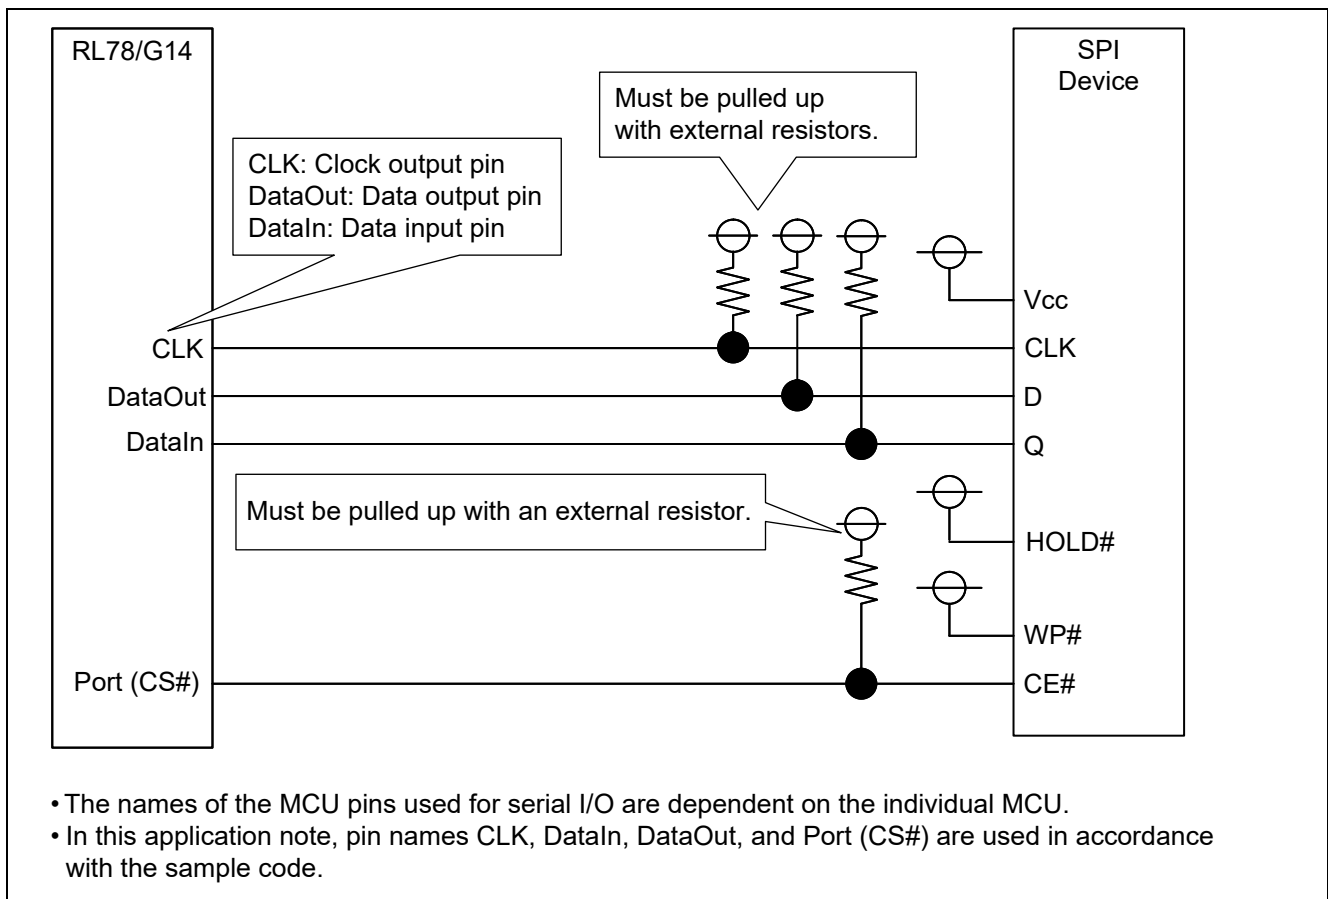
RL78/G14

SPI Device

Must be pulled up with external resistors.

CLK: Clock output pin
DataOut: Data output pin
DataIn: Data input pin

Vcc

CLK

CLK

DataOut

D

DataIn

Q

Must be pulled up with an external resistor.

HOLD#

WP#

Port (CS#)

CE#

• The names of the MCU pins used for serial I/O are dependent on the individual MCU.
• In this application note, pin names CLK, DataIn, DataOut, and Port (CS#) are used in accordance with the sample code.